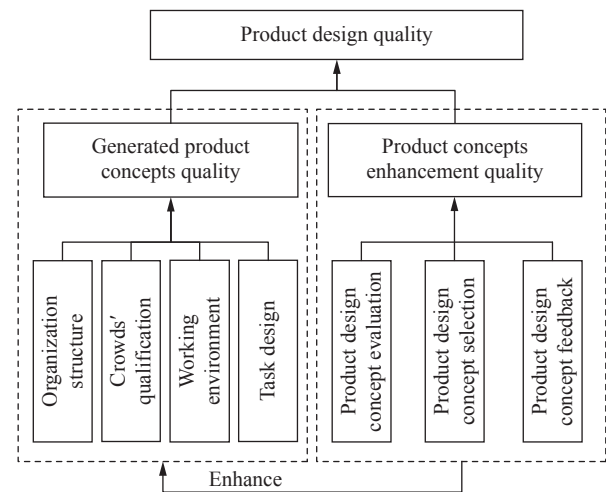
Product design quality

Generated product concepts quality

Organization structure

Crowds' qualification

Working environment

Task design

Product concepts enhancement quality

Product design concept evaluation

Product design concept selection

Product design concept feedback

Enhance